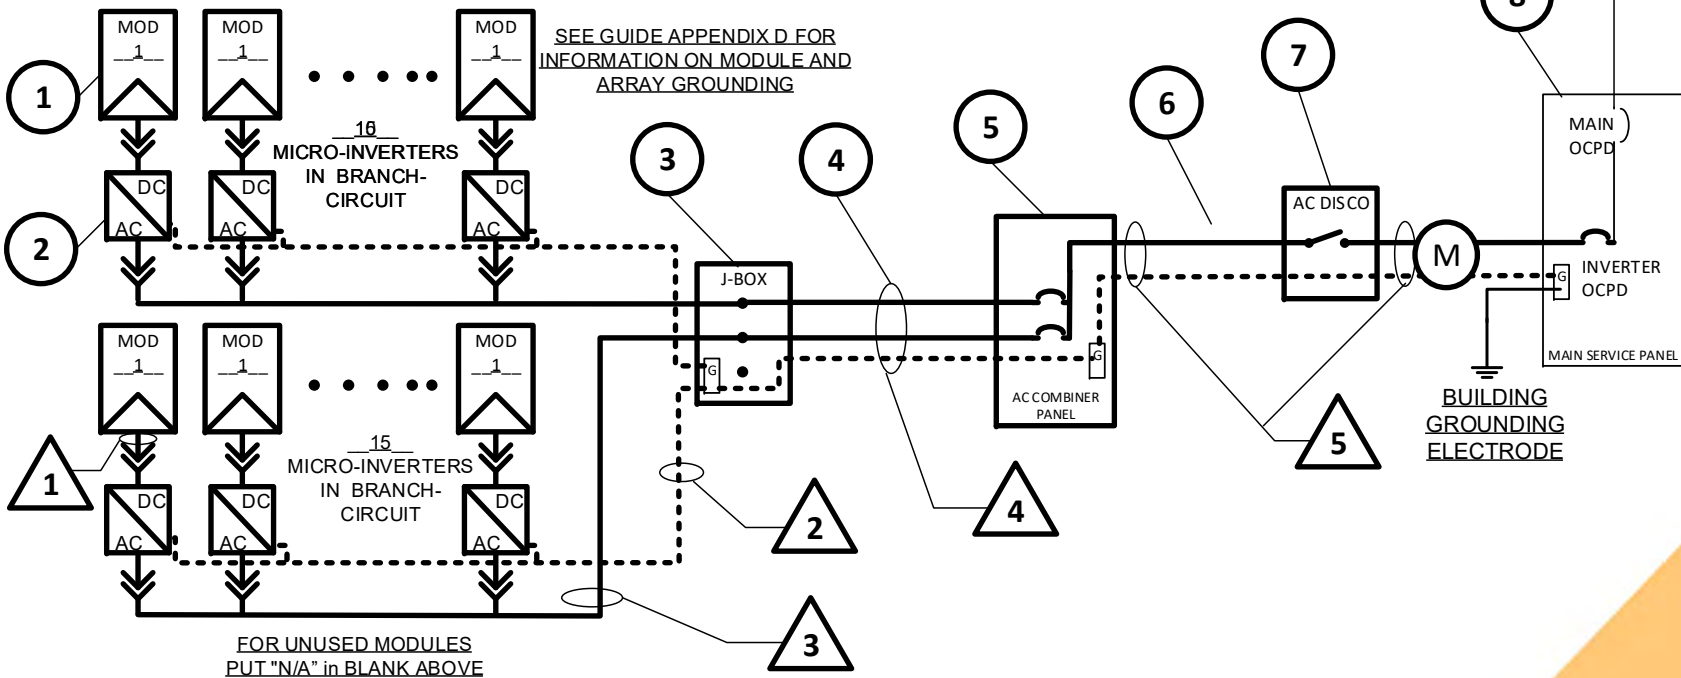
MOD
1

MOD
1

MOD
1

SEE GUIDE APPENDIX D FOR INFORMATION ON MODULE AND ARRAY GROUNDING

1

16
MICRO-INVERTERS IN BRANCH-CIRCUIT

DC
AC

DC
AC

DC
AC

2

3

4

5

6

7

8

MAIN OCPD

AC DISCO

M

INVERTER OCPD

G

MAIN SERVICE PANEL

J-BOX

G

G

AC COMBINER PANEL

BUILDING GROUNDING ELECTRODE

MOD
1

MOD
1

MOD
1

1

15
MICRO-INVERTERS IN BRANCH-CIRCUIT

DC
AC

DC
AC

DC
AC

2

4

5

3

FOR UNUSED MODULES PUT "N/A" in BLANK ABOVE